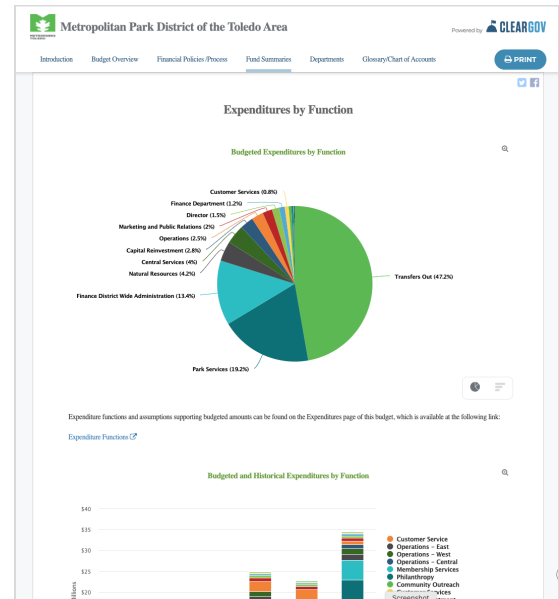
Metropolitan Park District of the Toledo Area

Powered by CLEARGOV

Introduction Budget Overview Financial Policies /Process Fund Summaries Departments Glossary/Chart of Accounts

PRINT

Expenditures by Function

Budgeted Expenditures by Function

Customer Services (0.8%)
Finance Department (1.2%)
Director (1.5%)
Marketing and Public Relations (2%)
Operations (2.5%)
Capital Reinvestment (2.8%)
Central Services (4%)
Natural Resources (4.2%)
Finance District Wide Administration (13.4%)
Park Services (19.2%)
Transfers Out (47.2%)

Expenditure functions and assumptions supporting budgeted amounts can be found on the Expenditures page of this budget, which is available at the following link:

Expenditure Functions

Budgeted and Historical Expenditures by Function

$40
$35
$30
$25
$20

illions

Customer Service
Operations - East
Operations - West
Operations - Central
Membership Services
Philanthropy
Community Outreach
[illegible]

Screenshot